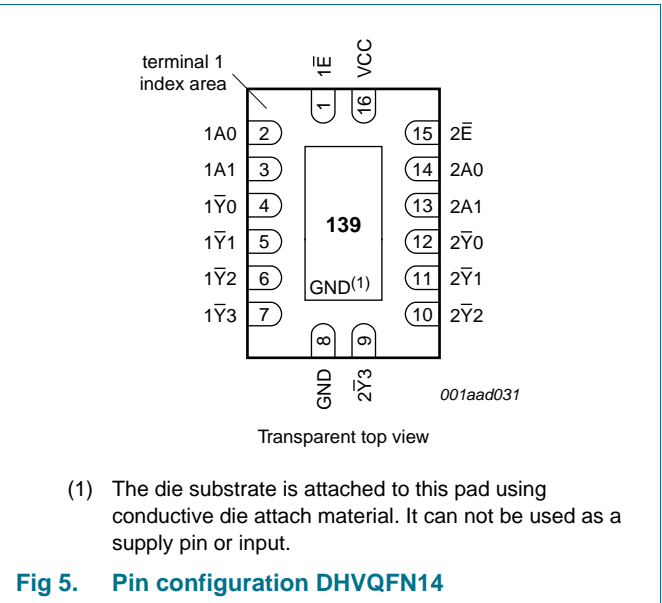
terminal 1 index area

$1\overline{E}$

VCC

1

16

1A0 2

1A1 3

$1\overline{Y}0$ 4

$1\overline{Y}1$ 5

$1\overline{Y}2$ 6

$1\overline{Y}3$ 7

15 $2\overline{E}$

14 2A0

13 2A1

12 $2\overline{Y}0$

11 $2\overline{Y}1$

10 $2\overline{Y}2$

139

GND$^{(1)}$

8

9

GND

$2\overline{Y}3$

001aad031

Transparent top view

(1) The die substrate is attached to this pad using conductive die attach material. It can not be used as a supply pin or input.

Fig 5. Pin configuration DHVQFN14